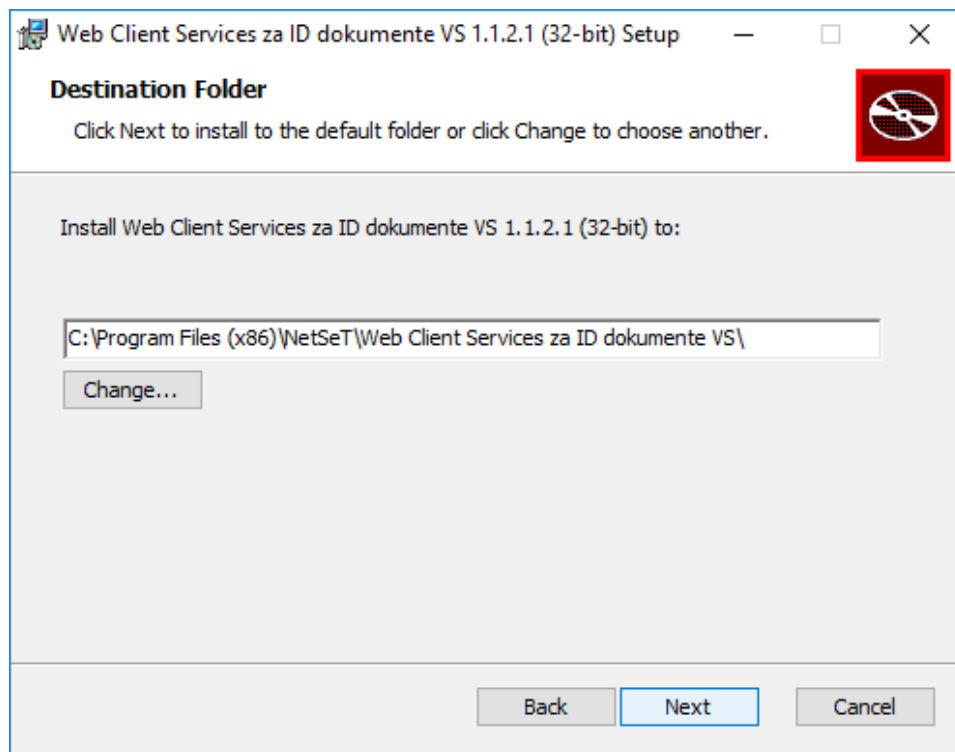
Web Client Services za ID dokumente VS 1.1.2.1 (32-bit) Setup

Destination Folder

Click Next to install to the default folder or click Change to choose another.

Install Web Client Services za ID dokumente VS 1.1.2.1 (32-bit) to:

C:\Program Files (x86)\NetSeT\Web Client Services za ID dokumente VS\

Change...

Back

Next

Cancel